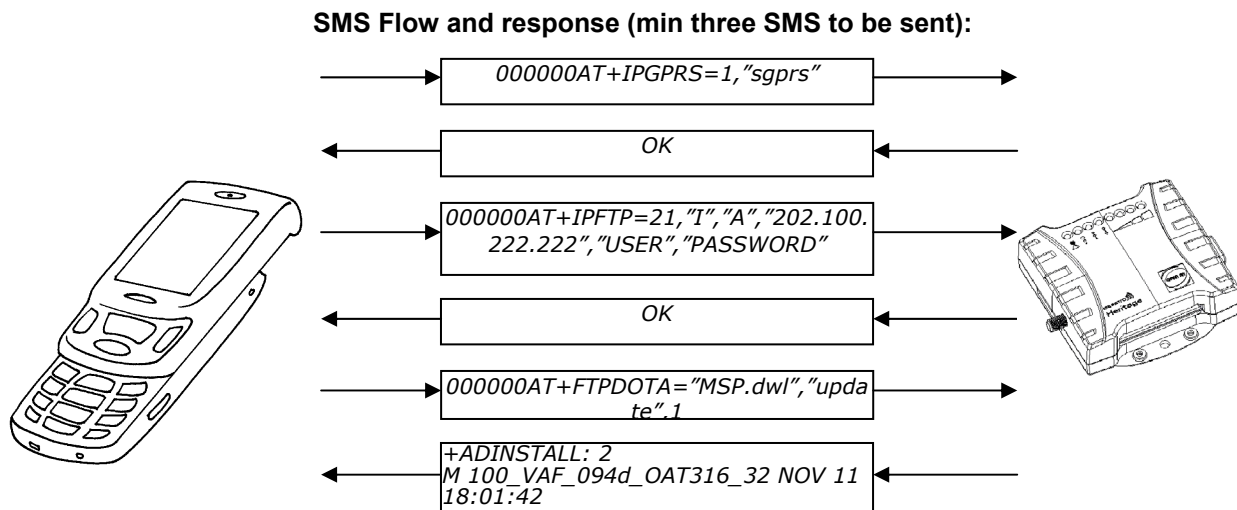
SMS Flow and response (min three SMS to be sent):

000000AT+IPGPRS=1,"sgprs"

OK

000000AT+IPFTP=21,"I","A","202.100.222.222","USER","PASSWORD"

OK

000000AT+FTPDOTA="MSP.dwl","update".1

+ADINSTALL: 2
M 100_VAF_094d_OAT316_32 NOV 11 18:01:42

Heritage